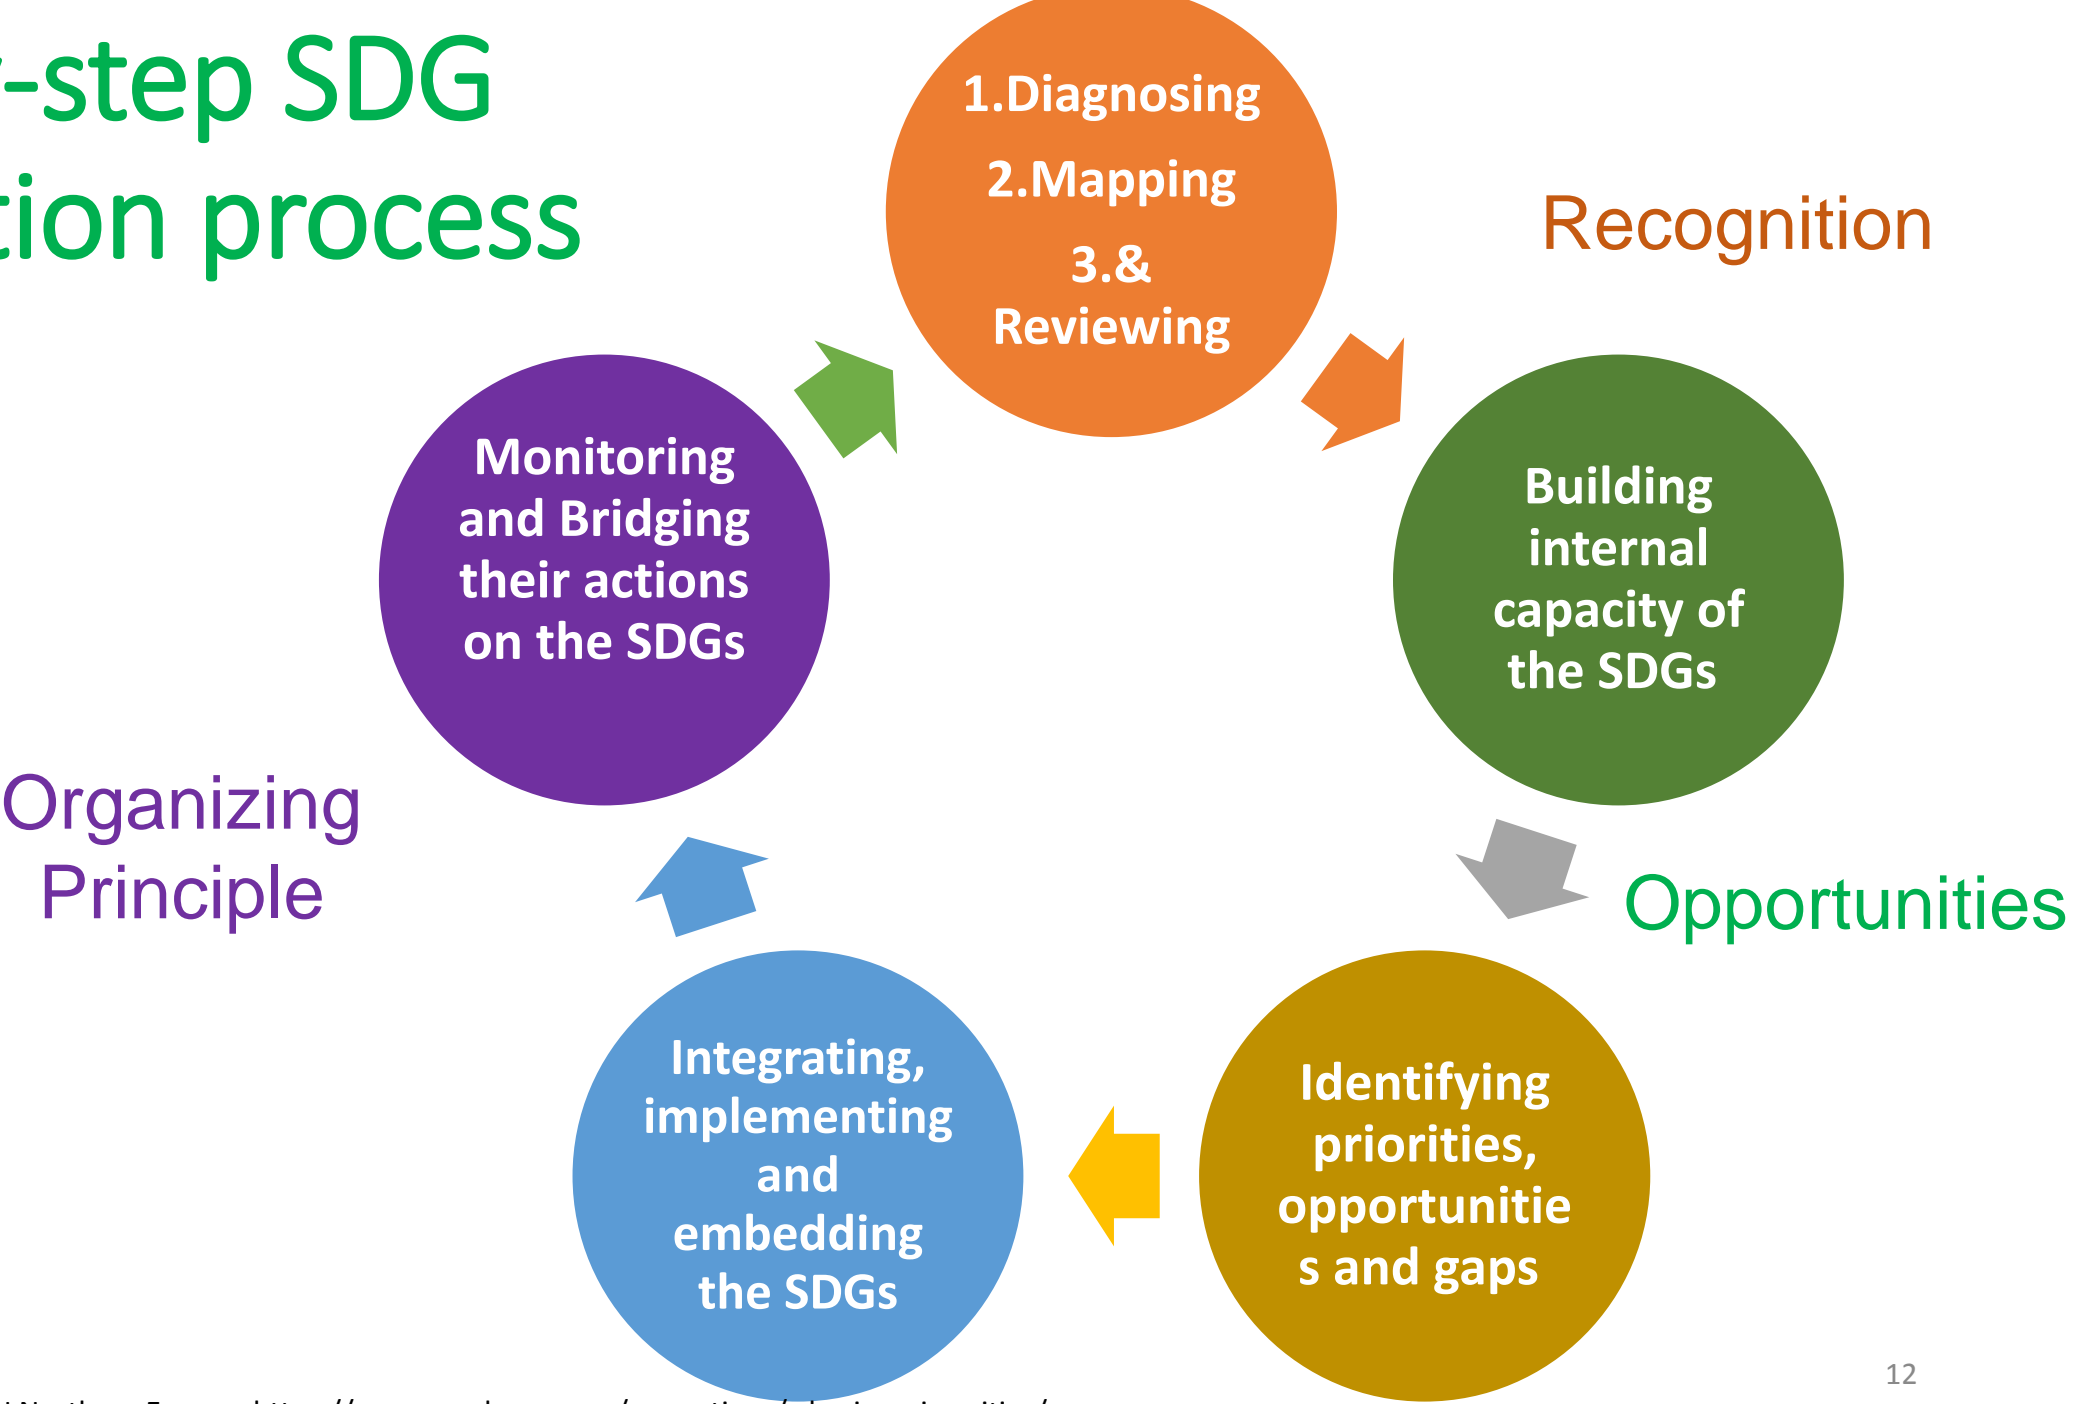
-step SDG
tion process

1.Diagnosing
2.Mapping
3.&
Reviewing

Recognition

Building internal capacity of the SDGs

Opportunities

Identifying priorities, opportunitie s and gaps

Integrating, implementing and embedding the SDGs

Organizing Principle

Monitoring and Bridging their actions on the SDGs

12

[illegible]